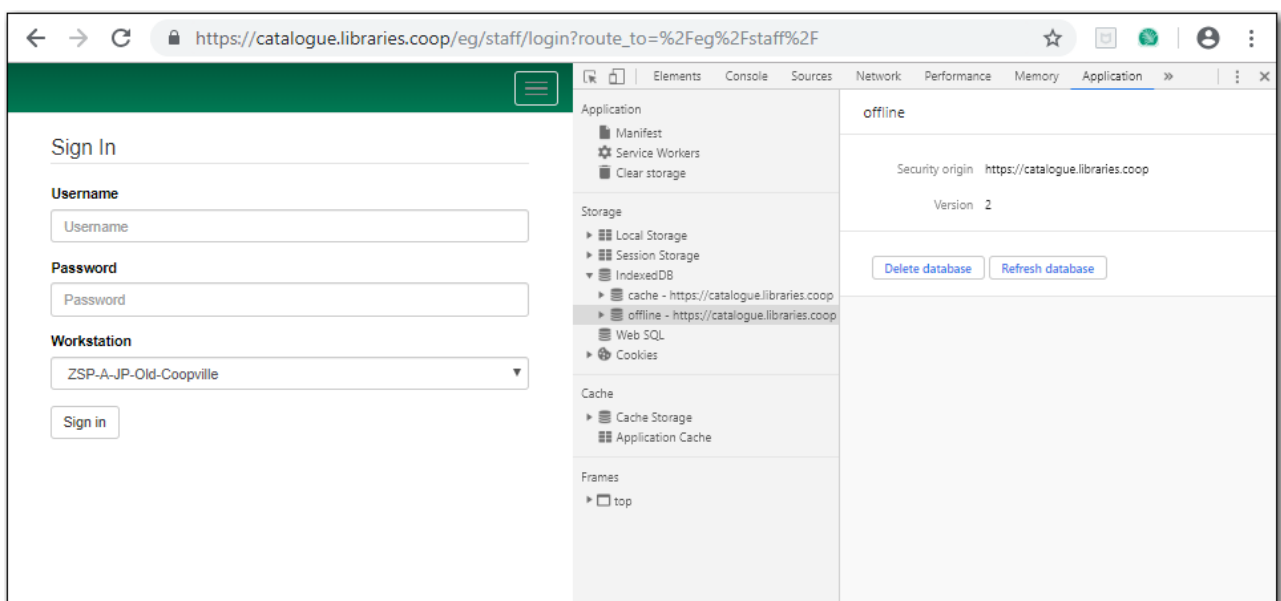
https://catalogue.libraries.coop/eg/staff/login?route_to=%2Feg%2Fstaff%2F

Sign In

Username

Username

Password

Password

Workstation

ZSP-A-JP-Old-Coopville

Sign in

Elements Console Sources Network Performance Memory Application »

Application
Manifest
Service Workers
Clear storage

Storage
Local Storage
Session Storage
IndexedDB
cache - https://catalogue.libraries.coop
offline - https://catalogue.libraries.coop
Web SQL
Cookies

Cache
Cache Storage
Application Cache

Frames
top

offline

Security origin https://catalogue.libraries.coop

Version 2

Delete database Refresh database